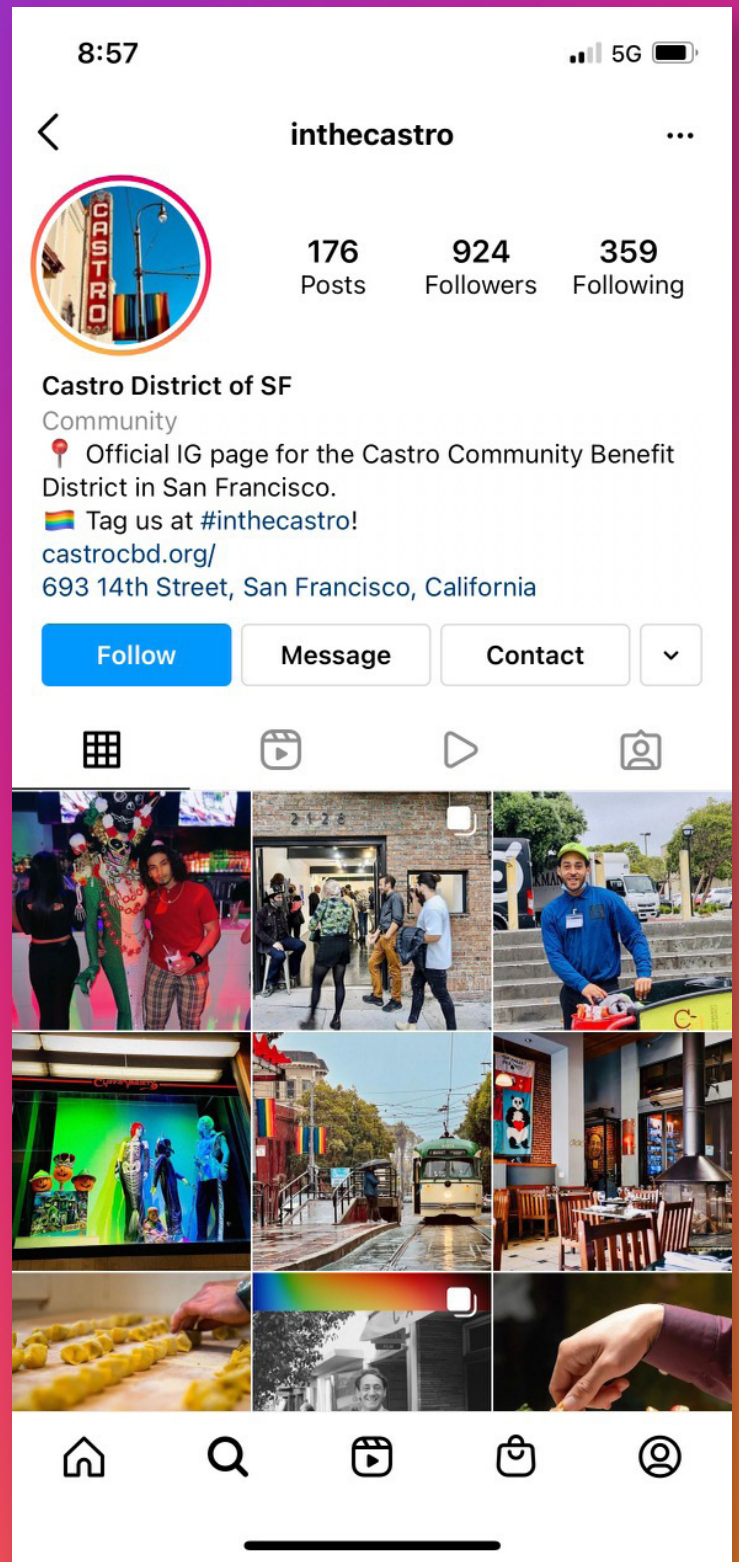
8:57

5G

inthecastro

CASTRO

176
Posts

924
Followers

359
Following

Castro District of SF
Community
📍 Official IG page for the Castro Community Benefit District in San Francisco.
🏳️‍🌈 Tag us at #inthecastro!
castrocbd.org/
693 14th Street, San Francisco, California

Follow
Message
Contact

2128